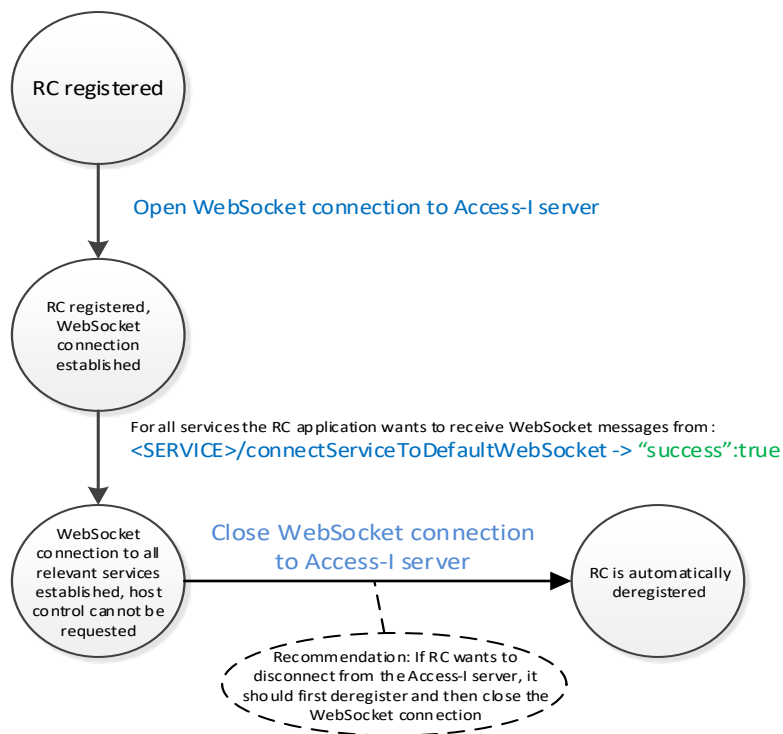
RC registered

Open WebSocket connection to Access-I server

RC registered, WebSocket connection established

For all services the RC application wants to receive WebSocket messages from:
<SERVICE>/connectServiceToDefaultWebSocket -> "success":true

WebSocket connection to all relevant services established, host control cannot be requested

Close WebSocket connection to Access-I server

RC is automatically deregistered

Recommendation: If RC wants to disconnect from the Access-I server, it should first deregister and then close the WebSocket connection